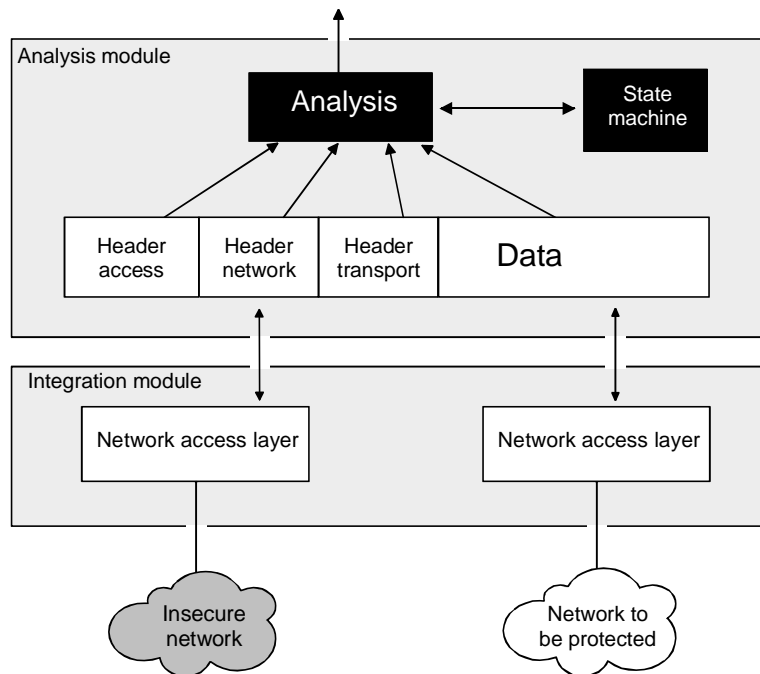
Analysis module

Analysis

State machine

Header access

Header network

Header transport

Data

Integration module

Network access layer

Network access layer

Insecure network

Network to be protected